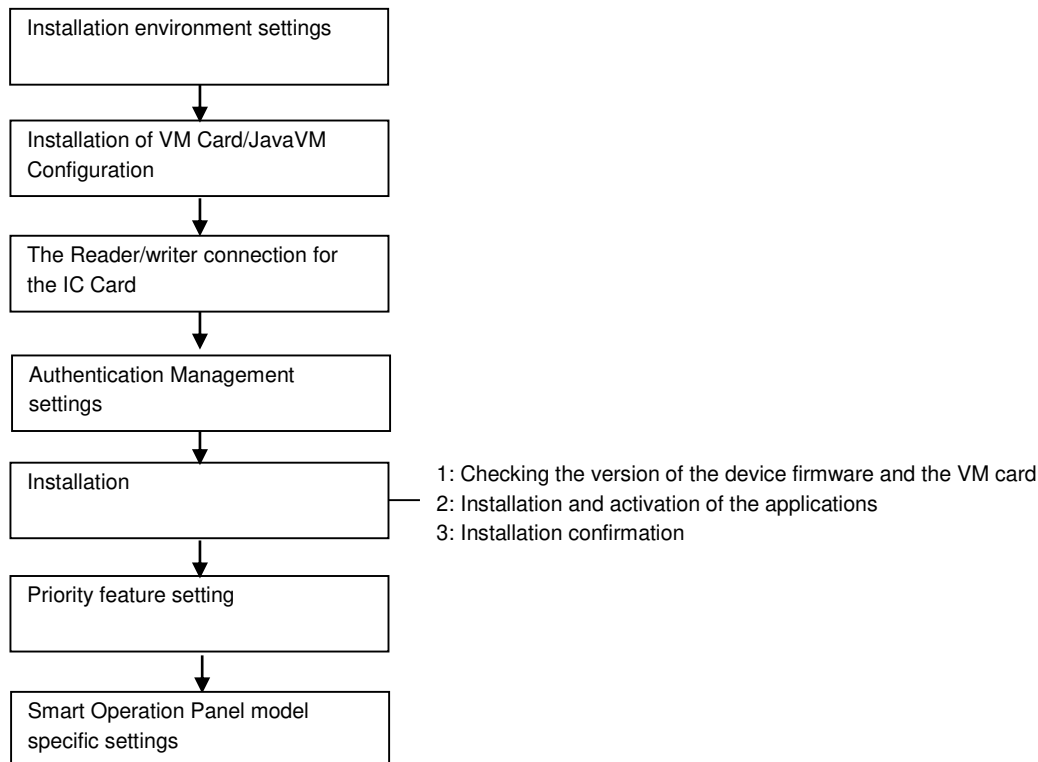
Installation environment settings

Installation of VM Card/JavaVM Configuration

The Reader/writer connection for the IC Card

Authentication Management settings

Installation

1: Checking the version of the device firmware and the VM card
2: Installation and activation of the applications
3: Installation confirmation

Priority feature setting

Smart Operation Panel model specific settings